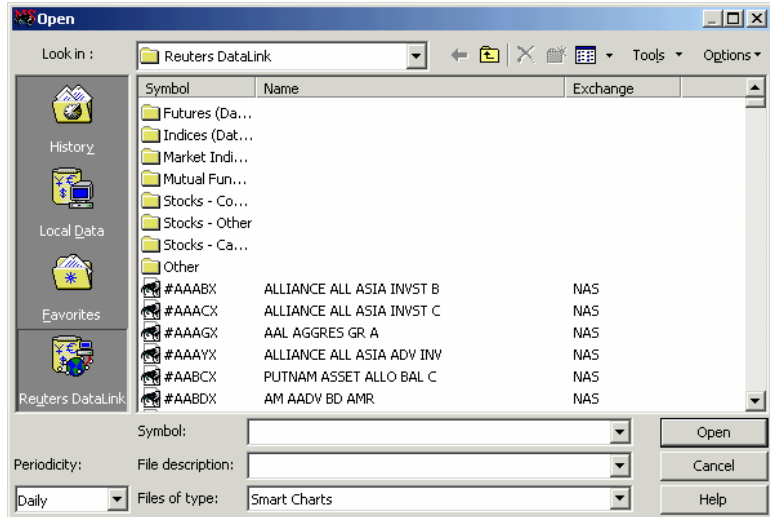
Open

Look in : Reuters DataLink

Tools Options

History

Local Data

Favorites

Reuters DataLink

| Symbol | Name | Exchange |
|---|---|---|
| Futures (Da... | | |
| Indices (Dat... | | |
| Market Indi... | | |
| Mutual Fun... | | |
| Stocks - Co... | | |
| Stocks - Other | | |
| Stocks - Ca... | | |
| Other | | |
| #AAABX | ALLIANCE ALL ASIA INVST B | NAS |
| #AAACX | ALLIANCE ALL ASIA INVST C | NAS |
| #AAAGX | AAL AGGRES GR A | NAS |
| #AAAYX | ALLIANCE ALL ASIA ADV INV | NAS |
| #AABCX | PUTNAM ASSET ALLO BAL C | NAS |
| #AABDX | AM AADV BD AMR | NAS |

Symbol:

Open

Periodicity:

File description:

Cancel

Daily

Files of type: Smart Charts

Help